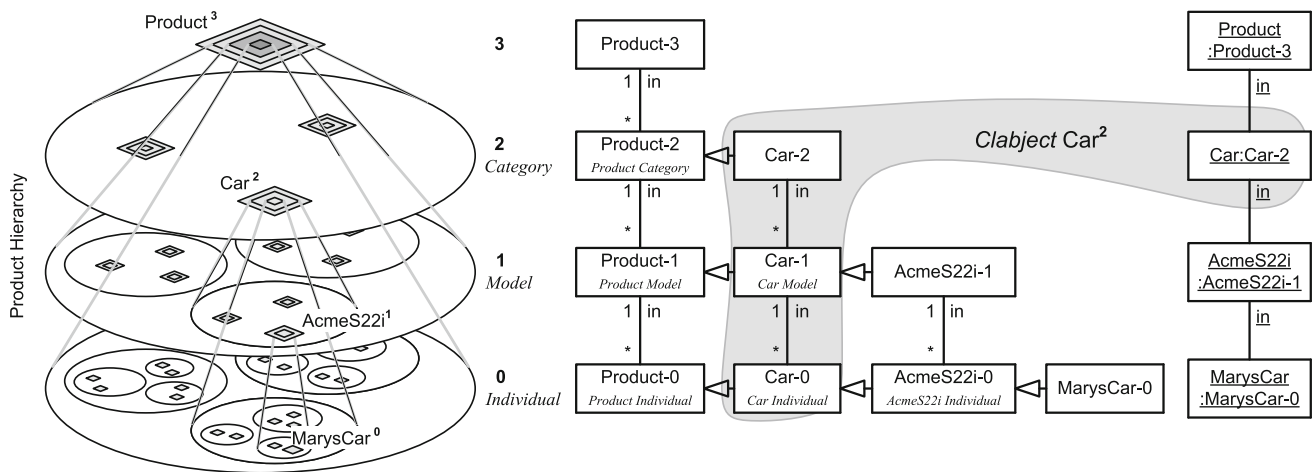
Product$^{3}$

Car$^{2}$

AcmeS22i$^{1}$

MarysCar$^{0}$

Product Hierarchy

3

2
*Category*

1
*Model*

0
*Individual*

Product-3

1 in

*

Product-2
*Product Category*

1 in

*

Product-1
*Product Model*

1 in

*

Product-0
*Product Individual*

Car-2

1 in

*

Car-1
*Car Model*

1 in

*

Car-0
*Car Individual*

AcmeS22i-1

1 in

*

AcmeS22i-0
*AcmeS22i Individual*

MarysCar-0

*Clabject* Car$^{2}$

Product
:Product-3

in

Car:Car-2

in

AcmeS22i
:AcmeS22i-1

in

MarysCar
:MarysCar-0